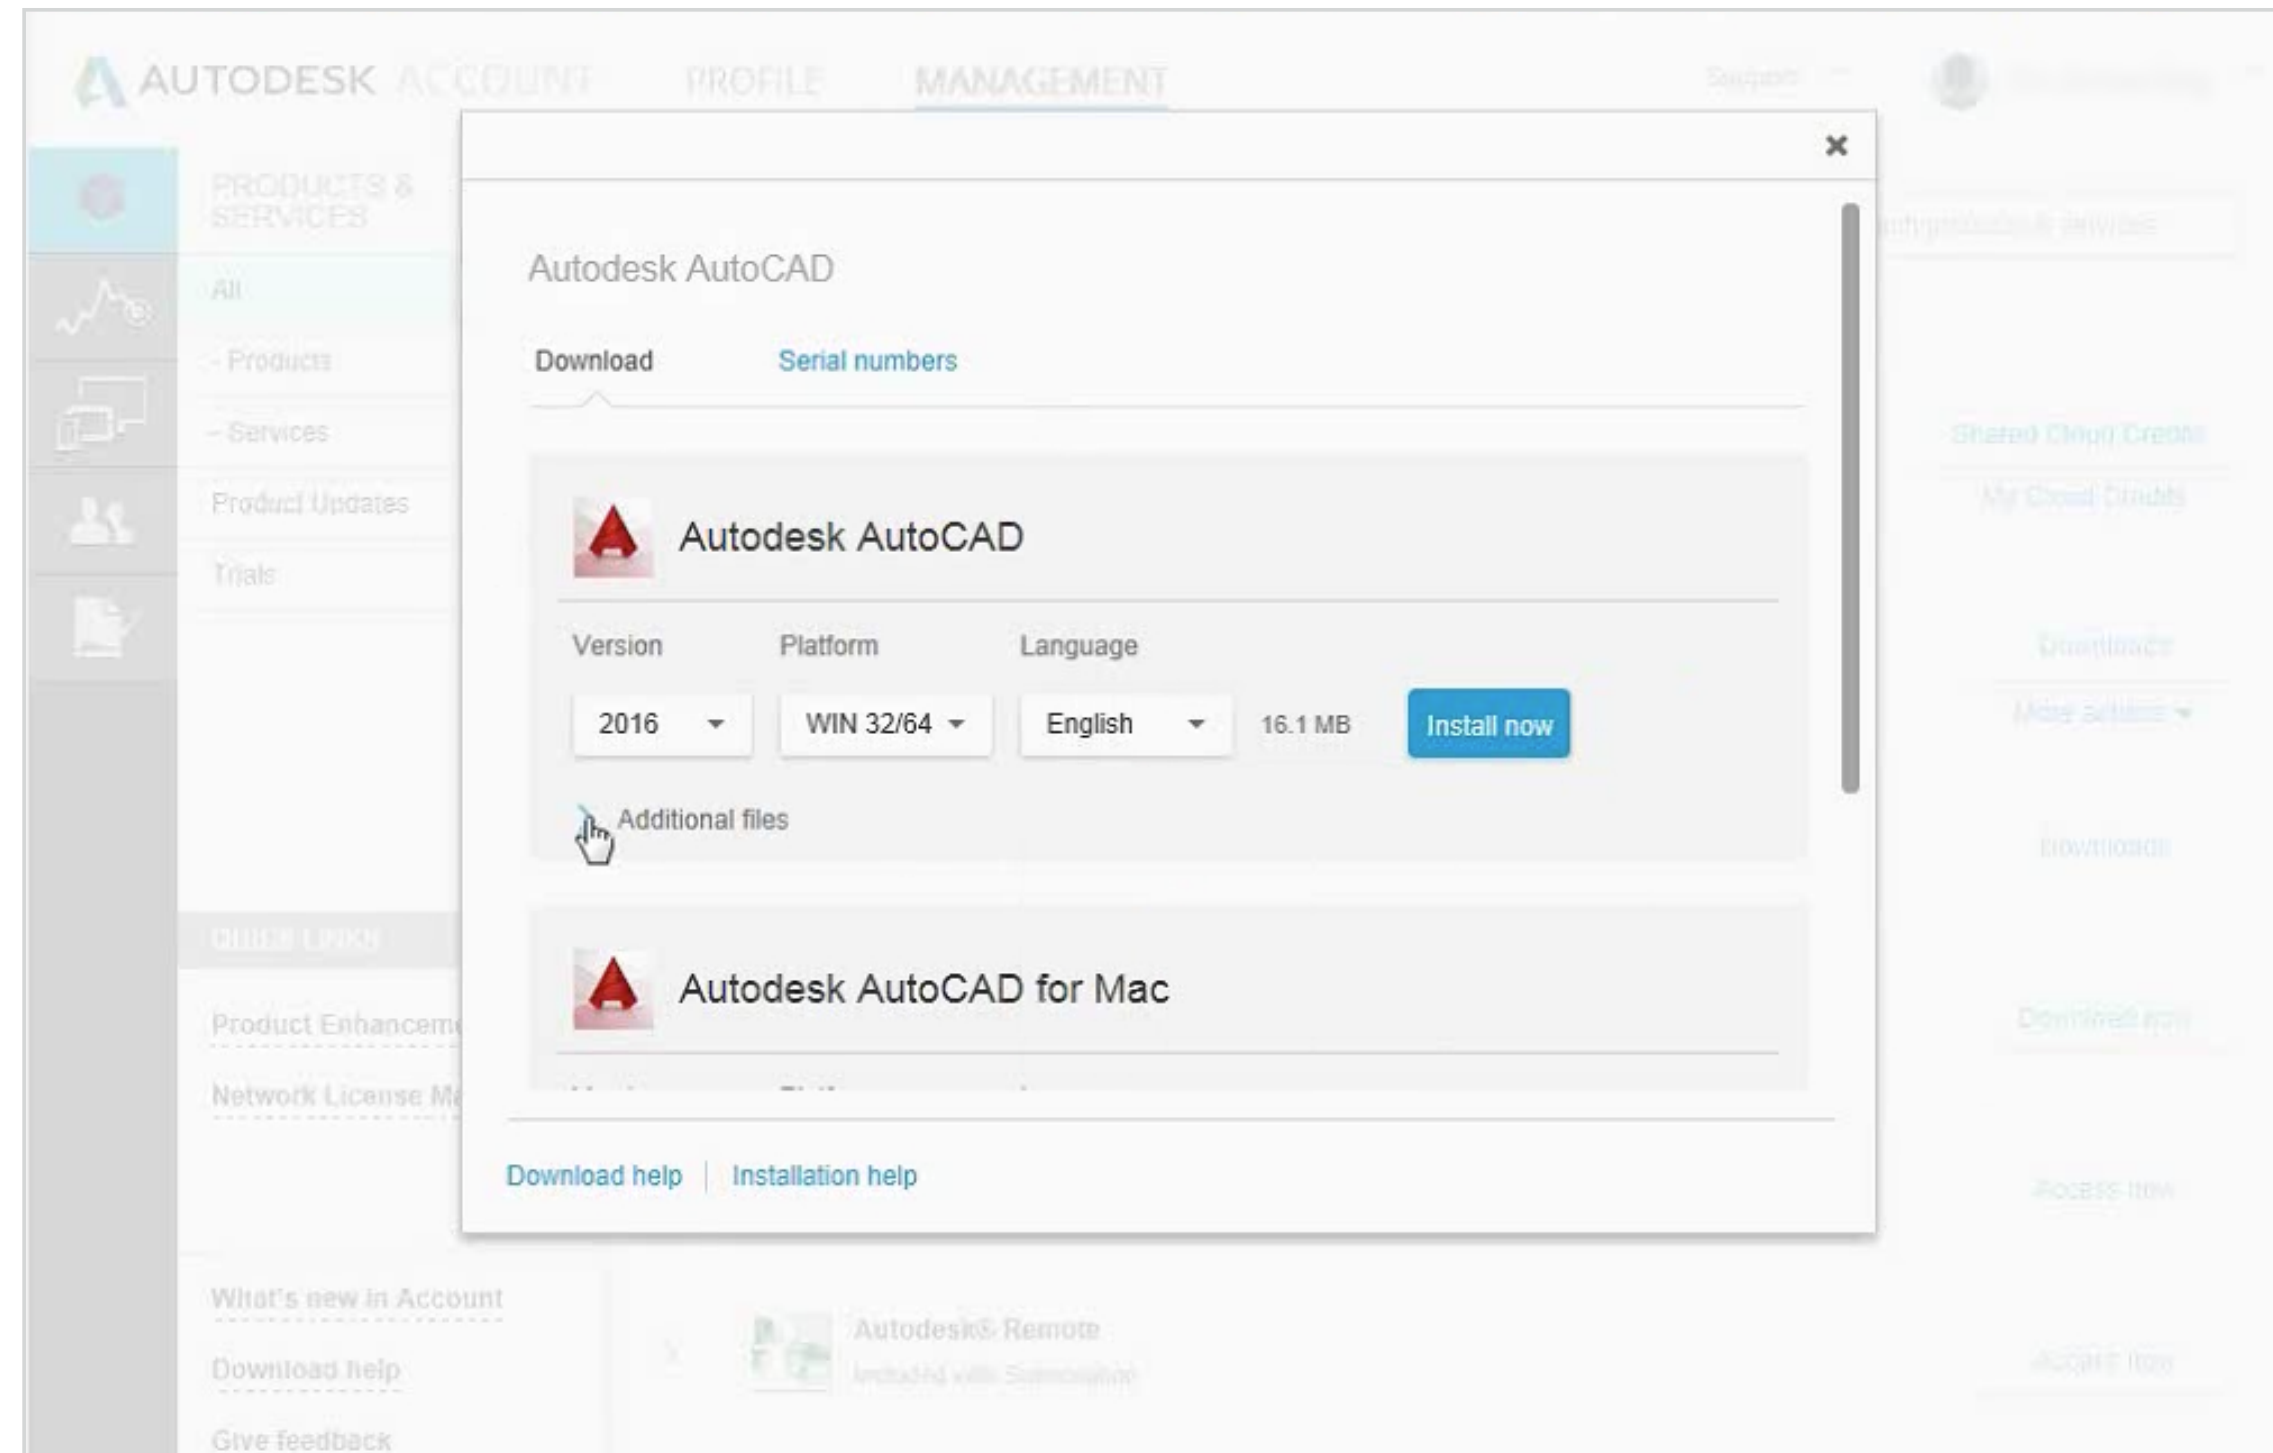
AUTODESK ACCOUNT PROFILE MANAGEMENT

PRODUCTS & SERVICES

All

- Products

- Services

Product Updates

Trials

QUICK LINKS

Product Enhancem

Network License M

What's new in Account

Download help

Give feedback

×

Autodesk AutoCAD

Download Serial numbers

Autodesk AutoCAD

| Version | Platform | Language | | |
|---|---|---|---|---|
| 2016 | WIN 32/64 | English | 16.1 MB | Install now |

Additional files

Autodesk AutoCAD for Mac

Download help | Installation help

Shared Cloud Credits

My Cloud Credits

Downloads

More actions

Downloads

Download now

Access now

Autodesk® Remote

Included with Subscription

Access now